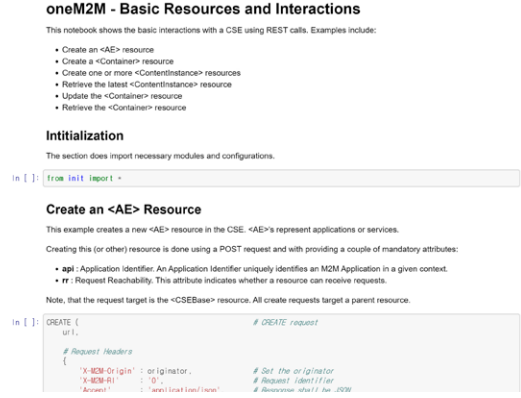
oneM2M - Basic Resources and Interactions

This notebook shows the basic interactions with a CSE using REST calls. Examples include:

- Create an <AE> resource
- Create a <Container> resource
- Create one or more <ContentInstance> resources
- Retrieve the latest <ContentInstance> resource
- Update the <Container> resource
- Retrieve the <Container> resource

Initialization

The section does import necessary modules and configurations.

In [ ]: from init import *

Create an <AE> Resource

This example creates a new <AE> resource in the CSE. <AE>'s represent applications or services.

Creating this (or other) resource is done using a POST request and with providing a couple of mandatory attributes:

- **api** : Application Identifier. An Application Identifier uniquely identifies an M2M Application in a given context.
- **rr** : Request Reachability. This attribute indicates whether a resource can receive requests.

Note, that the request target is the <CSEBase> resource. All create requests target a parent resource.

In [ ]: CREATE ( # CREATE request
    url,

    # Request Headers
    {
        'X-M2M-Origin' : originator, # Set the originator
        'X-M2M-RI' : '0', # Request identifier
        'Accept' : 'application/json' # Response shall be JSON
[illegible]